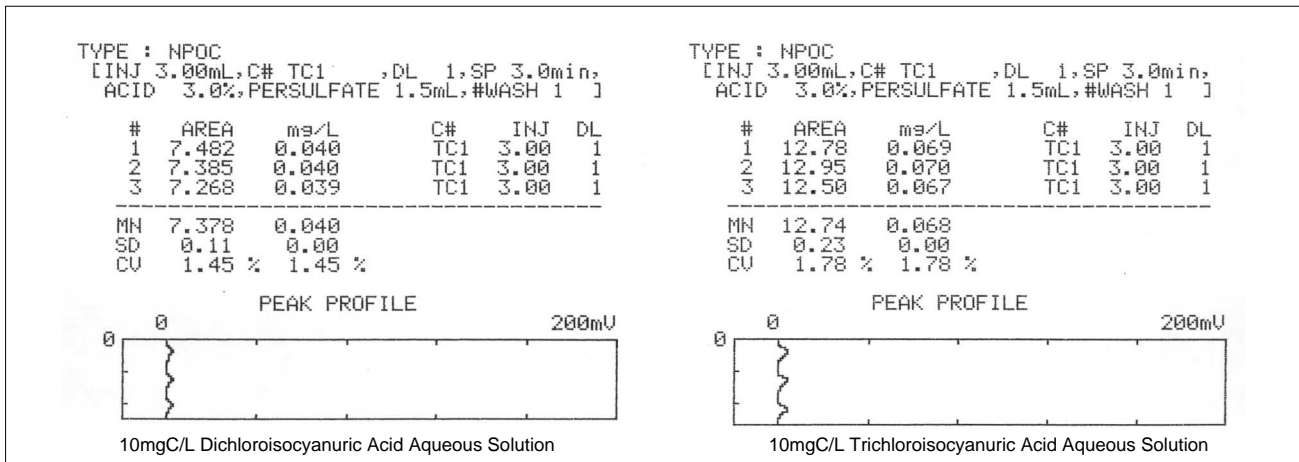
TYPE : NPOC
[INJ 3.00mL,C# TC1 ,DL 1,SP 3.0min,
ACID 3.0%,PERSULFATE 1.5mL,#WASH 1 ]

| # | AREA | mg/L | C# | INJ | DL |
|---|---|---|---|---|---|
| 1 | 7.482 | 0.040 | TC1 | 3.00 | 1 |
| 2 | 7.385 | 0.040 | TC1 | 3.00 | 1 |
| 3 | 7.268 | 0.039 | TC1 | 3.00 | 1 |

MN 7.378 0.040
SD 0.11 0.00
CV 1.45 % 1.45 %

PEAK PROFILE
0 200mV
0

10mgC/L Dichloroisocyanuric Acid Aqueous Solution

TYPE : NPOC
[INJ 3.00mL,C# TC1 ,DL 1,SP 3.0min,
ACID 3.0%,PERSULFATE 1.5mL,#WASH 1 ]

| # | AREA | mg/L | C# | INJ | DL |
|---|---|---|---|---|---|
| 1 | 12.78 | 0.069 | TC1 | 3.00 | 1 |
| 2 | 12.95 | 0.070 | TC1 | 3.00 | 1 |
| 3 | 12.50 | 0.067 | TC1 | 3.00 | 1 |

MN 12.74 0.068
SD 0.23 0.00
CV 1.78 % 1.78 %

PEAK PROFILE
0 200mV
0

10mgC/L Trichloroisocyanuric Acid Aqueous Solution